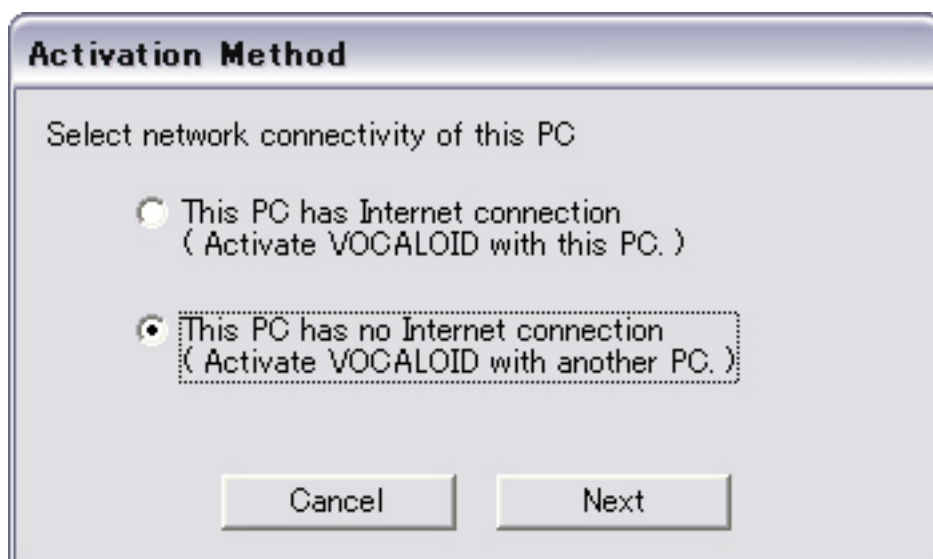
Activation Method

Select network connectivity of this PC

This PC has Internet connection
( Activate VOCALOID with this PC. )

This PC has no Internet connection
( Activate VOCALOID with another PC. )

Cancel

Next